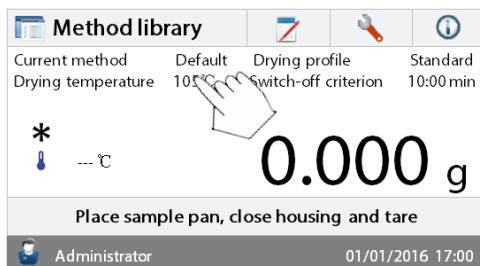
Method library

Current method Default Drying profile Standard
Drying temperature 105 °C Switch-off criterion 10:00 min

*

--- °C

0.000 g

Place sample pan, close housing and tare

Administrator 01/01/2016 17:00